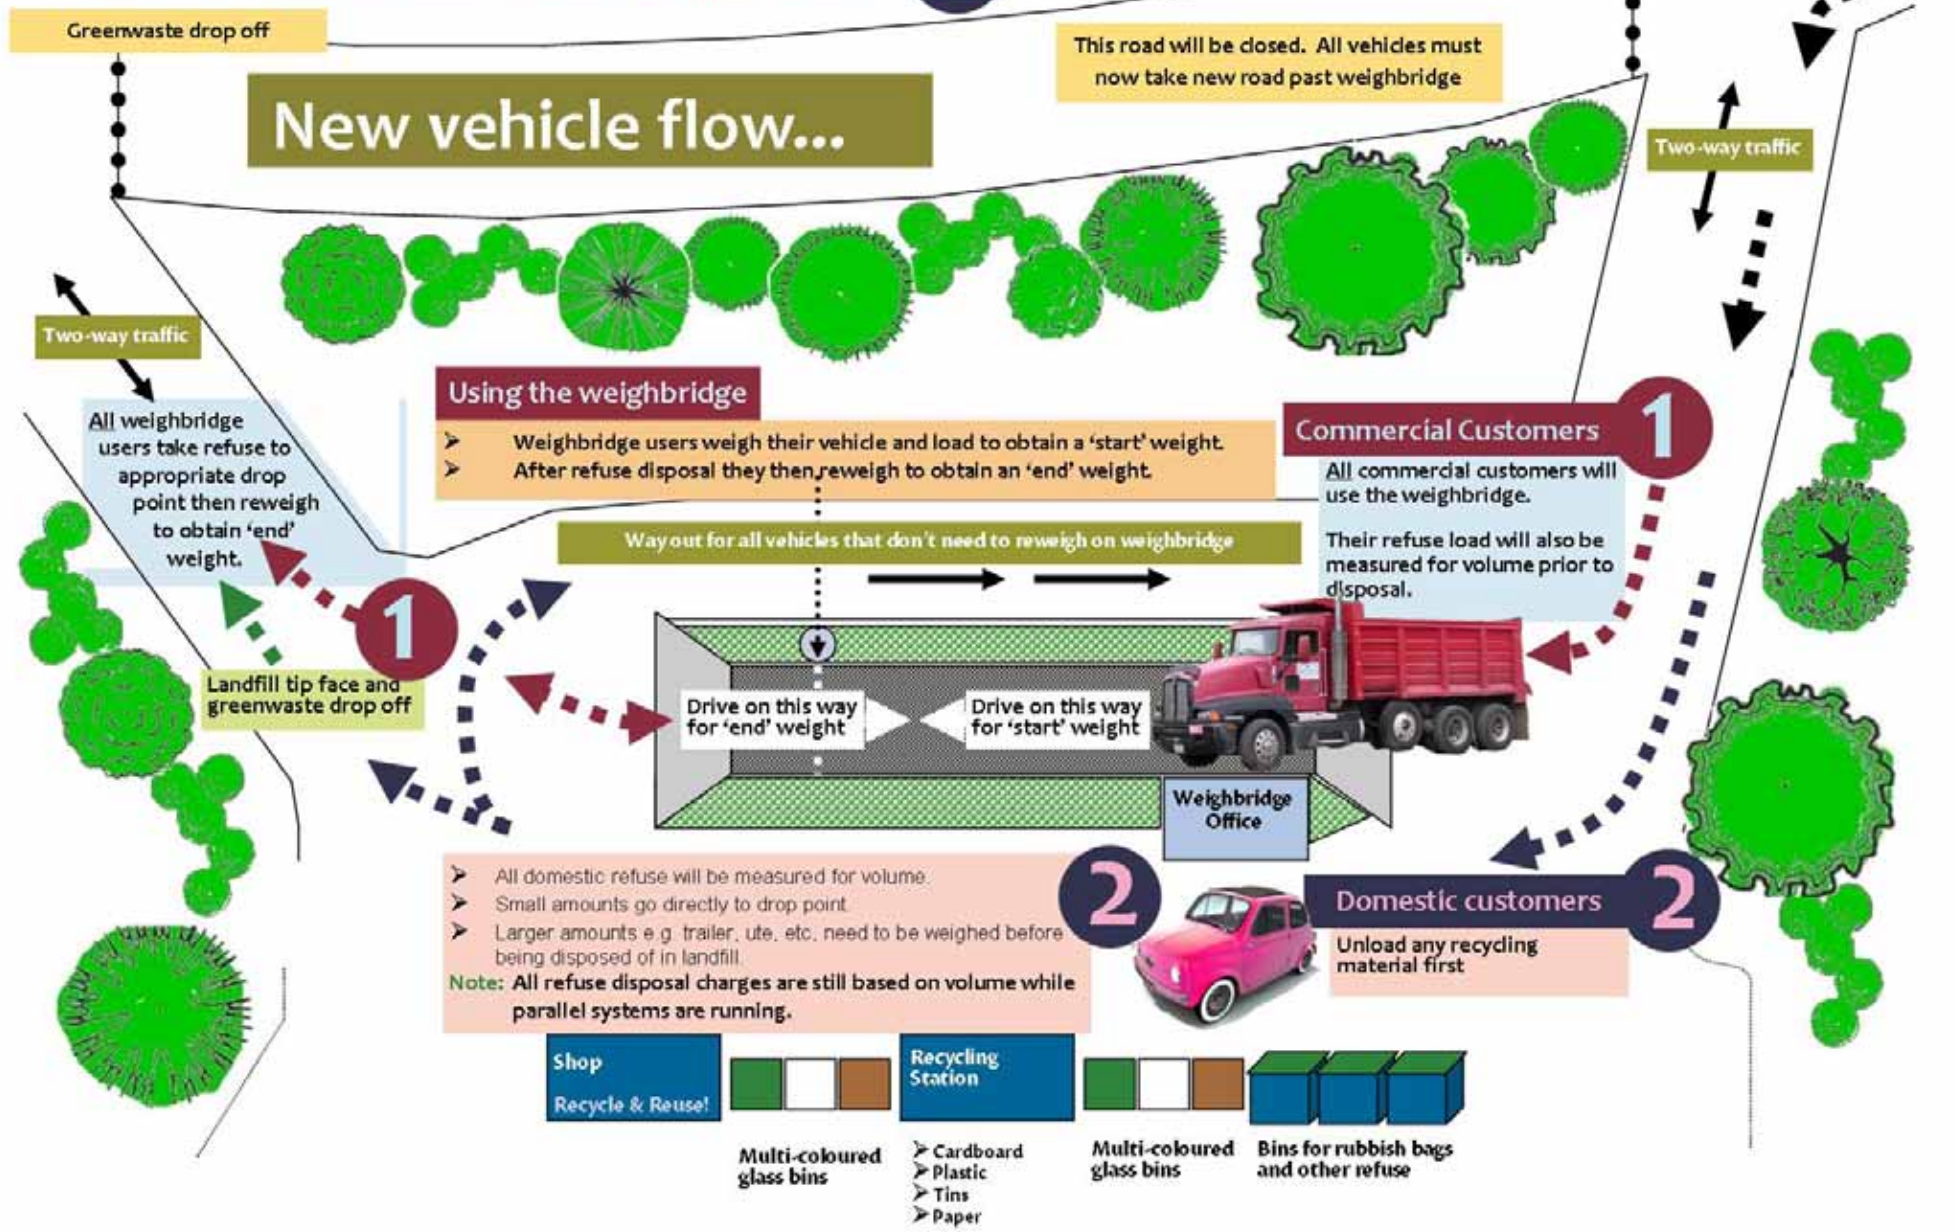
Greenwaste drop off

New vehicle flow...

This road will be closed. All vehicles must now take new road past weighbridge

Two-way traffic

Two-way traffic

All weighbridge users take refuse to appropriate drop point then reweigh to obtain 'end' weight.

Using the weighbridge

➢ Weighbridge users weigh their vehicle and load to obtain a 'start' weight.
➢ After refuse disposal they then reweigh to obtain an 'end' weight.

Commercial Customers 1

All commercial customers will use the weighbridge.

Their refuse load will also be measured for volume prior to disposal.

Way out for all vehicles that don't need to reweigh on weighbridge

1

Landfill tip face and greenwaste drop off

Drive on this way for 'end' weight

Drive on this way for 'start' weight

Weighbridge Office

➢ All domestic refuse will be measured for volume.
➢ Small amounts go directly to drop point.
➢ Larger amounts e.g. trailer, ute, etc. need to be weighed before being disposed of in landfill.

Note: All refuse disposal charges are still based on volume while parallel systems are running.

2

Domestic customers 2

Unload any recycling material first

Shop
Recycle & Reuse!

Multi-coloured glass bins

Recycling Station

➢ Cardboard
➢ Plastic
➢ Tins
➢ Paper

Multi-coloured glass bins

Bins for rubbish bags and other refuse